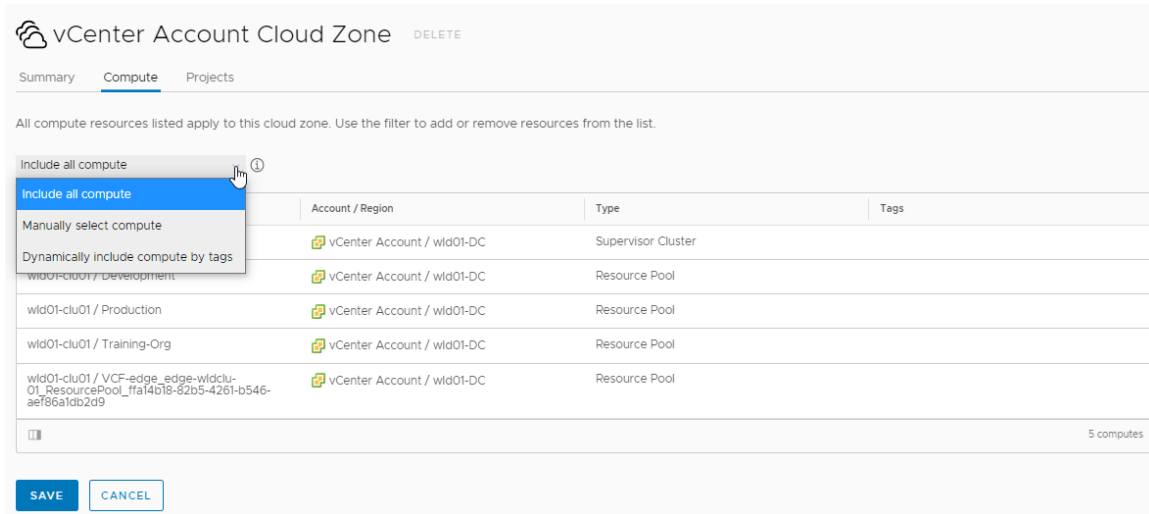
vCenter Account Cloud Zone DELETE

Summary Compute Projects

All compute resources listed apply to this cloud zone. Use the filter to add or remove resources from the list.

Include all compute

Include all compute
Manually select compute
Dynamically include compute by tags

| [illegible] | Account / Region | Type | Tags |
|---|---|---|---|
| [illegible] | vCenter Account / wld01-DC | Supervisor Cluster | |
| wld01-clu01 / Development | vCenter Account / wld01-DC | Resource Pool | |
| wld01-clu01 / Production | vCenter Account / wld01-DC | Resource Pool | |
| wld01-clu01 / Training-Org | vCenter Account / wld01-DC | Resource Pool | |
| wld01-clu01 / VCF-edge_edge-wldclu-01_ResourcePool_ffa14b18-82b5-4261-b546-aef86a1db2d9 | vCenter Account / wld01-DC | Resource Pool | |

5 computes

SAVE CANCEL